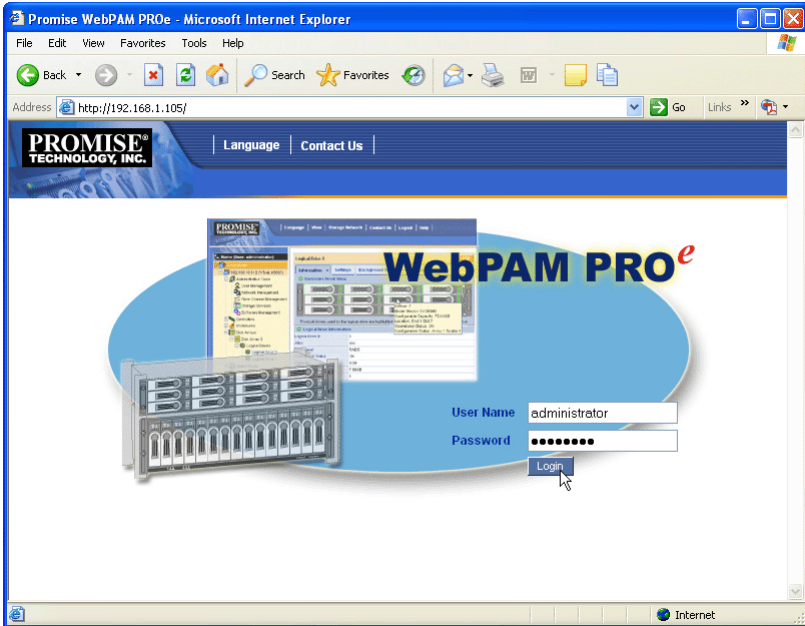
Promise WebPAM PROe - Microsoft Internet Explorer

File Edit View Favorites Tools Help

Back Search Favorites

Address http://192.168.1.105/ Go Links

PROMISE® TECHNOLOGY, INC.

Language | Contact Us

WebPAM PRO$^e$

User Name administrator

Password ●●●●●●●●

Login

Internet